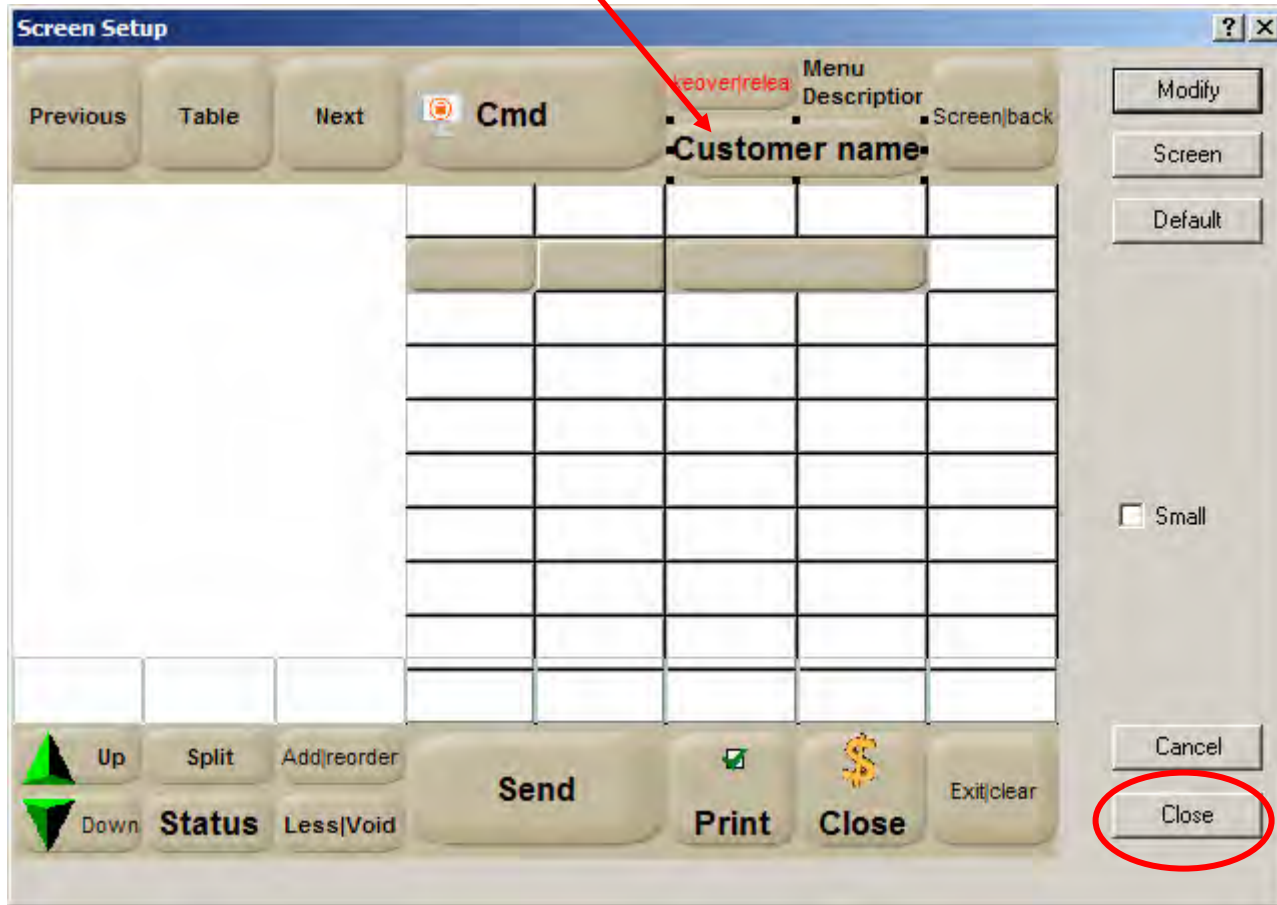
Screen Setup

?
X

Previous
Table
Next
Cmd
keover|relea
Menu Descriptior
Screen|back
Customer name

Modify
Screen
Default

Small

Up
Split
Add|reorder
Down
Status
Less|Void
Send
Print
Close
Exit|clear

Cancel
Close